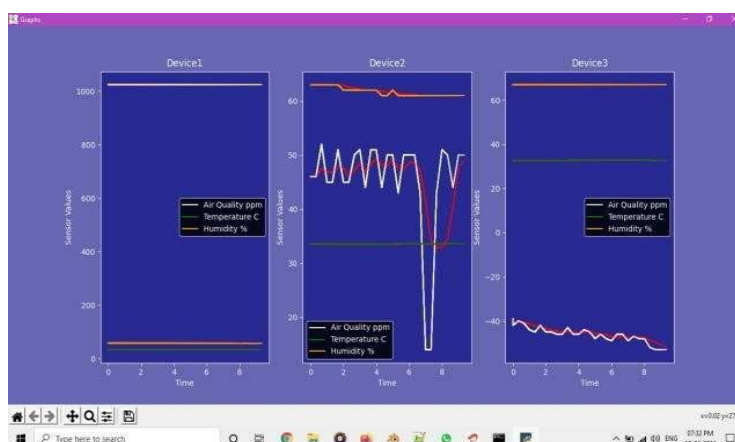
Graphs

Device1

1000
800
600
400
200
0

Sensor Values

Air Quality ppm
Temperature C
Humidity %

0 2 4 6 8
Time

Device2

60
50
40
30
20

Sensor Values

Air Quality ppm
Temperature C
Humidity %

0 2 4 6 8
Time

Device3

60
40
20
0
-20
-40

Sensor Values

Air Quality ppm
Temperature C
Humidity %

0 2 4 6 8
Time

x=0.02 y=27

Type here to search

ENG 07:32 PM